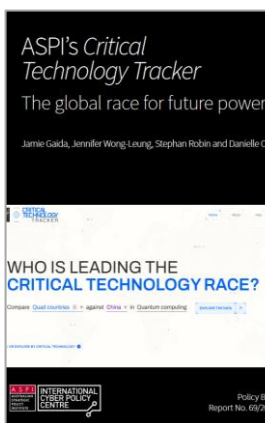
ASPI's *Critical Technology Tracker*

The global race for future power

Jamie Gaida, Jennifer Wong-Leung, Stephan Robin and Danielle C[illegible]

CRITICAL TECHNOLOGY TRACKER

WHO IS LEADING THE CRITICAL TECHNOLOGY RACE?

Compare Quad countries against China in Quantum computing

ASPI AUSTRALIAN STRATEGIC POLICY INSTITUTE

INTERNATIONAL CYBER POLICY CENTRE

Policy B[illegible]
Report No. 69/2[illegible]